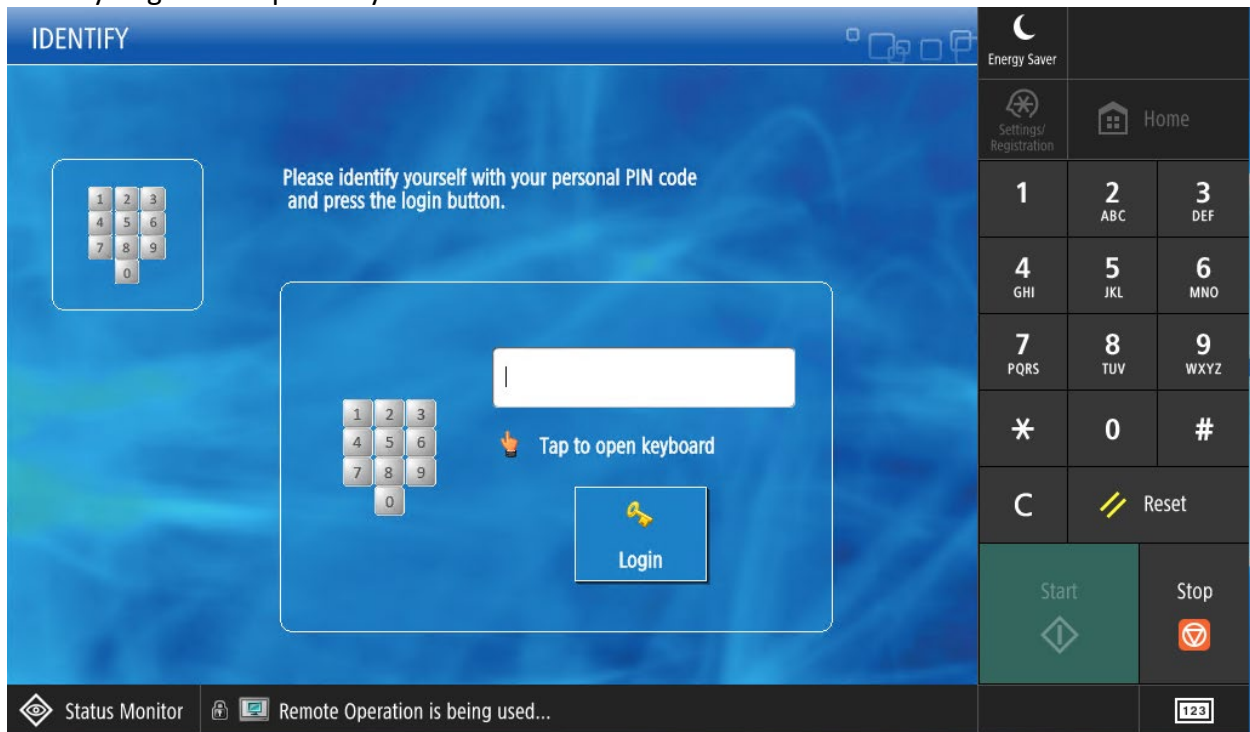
IDENTIFY

1 2 3
4 5 6
7 8 9
0

Please identify yourself with your personal PIN code and press the login button.

1 2 3
4 5 6
7 8 9
0

Tap to open keyboard

Login

Energy Saver

Settings/ Registration

Home

1
2 ABC
3 DEF
4 GHI
5 JKL
6 MNO
7 PQRS
8 TUV
9 WXYZ
*
0
#
C
Reset

Start

Stop

Status Monitor

Remote Operation is being used...

123